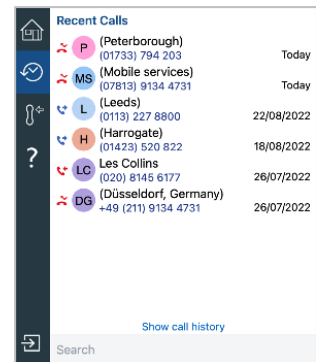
Recent Calls

P (Peterborough)
(01733) 794 203 Today

MS (Mobile services)
(07813) 9134 4731 Today

L (Leeds)
(0113) 227 8800 22/08/2022

H (Harrogate)
(01423) 520 822 18/08/2022

LC Les Collins
(020) 8145 6177 26/07/2022

DG (Düsseldorf, Germany)
+49 (211) 9134 4731 26/07/2022

?

Show call history

Search